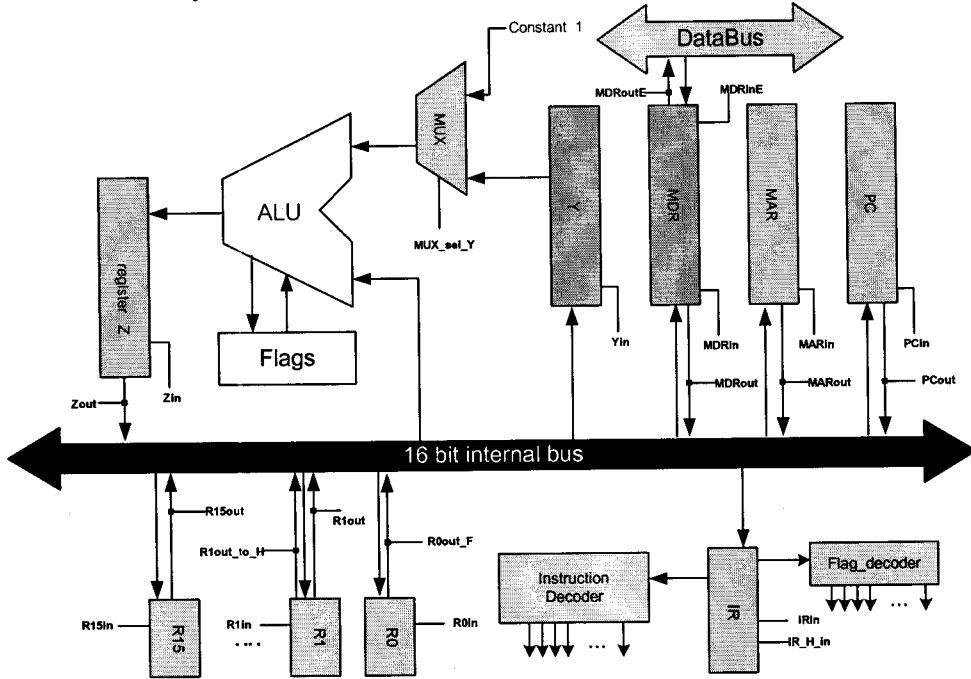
Constant 1
DataBus
MDRoutE
MDRinE
MUX
ALU
MUX_sel_Y
Y
MDR
MAR
PC
register Z
Flags
Yin
MDRin
MARin
PCin
MDRout
MARout
PCout
Zout
Zin
16 bit internal bus
R15out
R1out
R1out_to_H
R0out_F
Instruction Decoder
IR
Flag_decoder
...
IRin
IR_H_in
R15in
R15
R1in
....
R1
R0
R0in
...